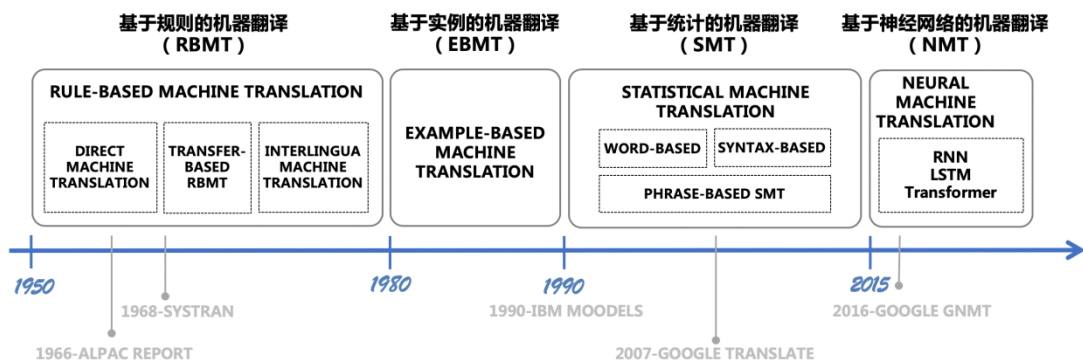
基于规则的机器翻译
(RBMT)

基于实例的机器翻译
(EBMT)

基于统计的机器翻译
(SMT)

基于神经网络的机器翻译
(NMT)

RULE-BASED MACHINE TRANSLATION

DIRECT MACHINE TRANSLATION

TRANSFER-BASED RBMT

INTERLINGUA MACHINE TRANSLATION

EXAMPLE-BASED MACHINE TRANSLATION

STATISTICAL MACHINE TRANSLATION

WORD-BASED

SYNTAX-BASED

PHRASE-BASED SMT

NEURAL MACHINE TRANSLATION

RNN
LSTM
Transformer

1950

1980

1990

2015

1968-SYSTRAN

1966-ALPAC REPORT

1990-IBM MOODELS

2007-GOOGLE TRANSLATE

2016-GOOGLE GNMT